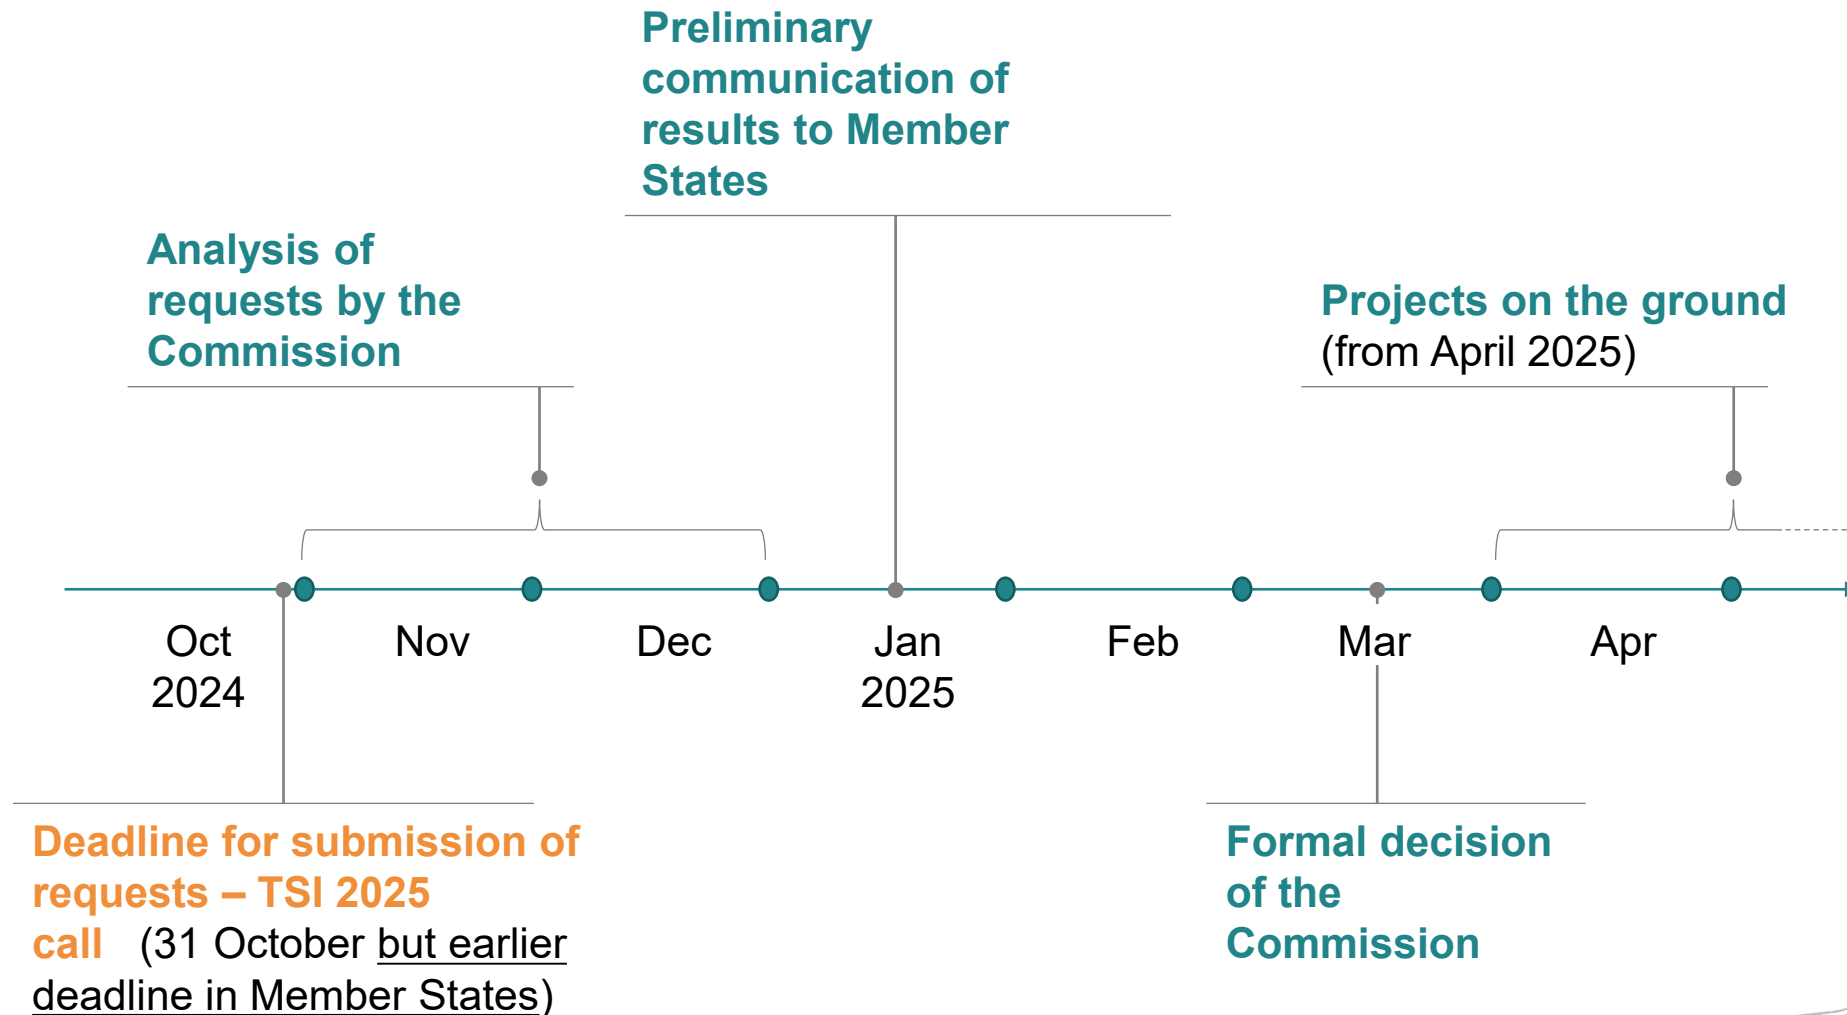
Preliminary communication of results to Member States

Analysis of requests by the Commission

Projects on the ground (from April 2025)

Oct 2024

Nov

Dec

Jan 2025

Feb

Mar

Apr

Deadline for submission of requests – TSI 2025 call (31 October but earlier deadline in Member States)

Formal decision of the Commission